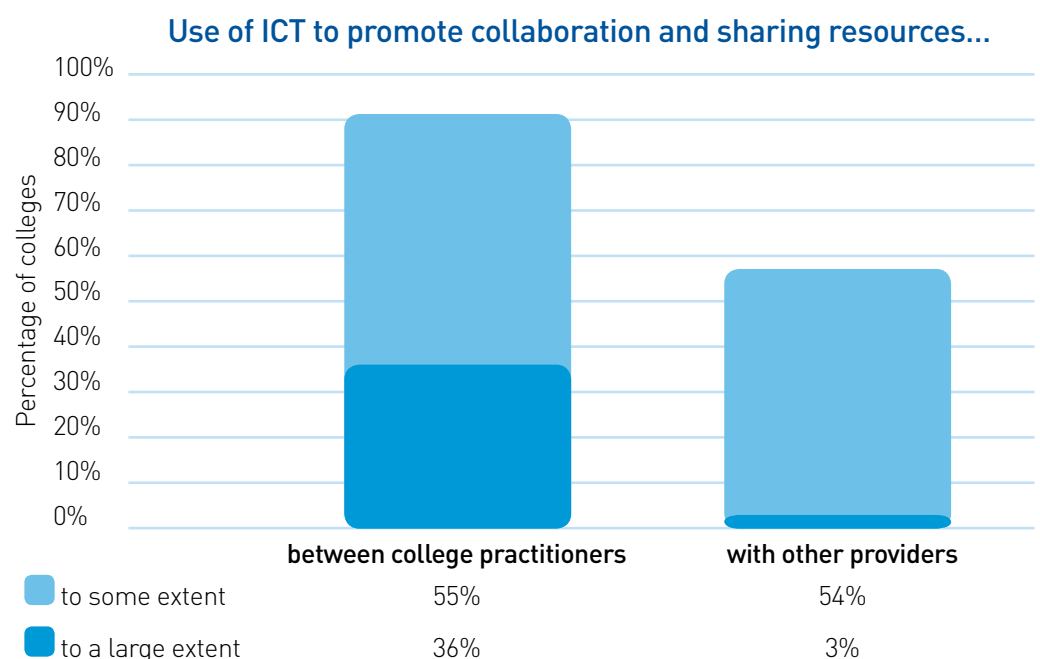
Use of ICT to promote collaboration and sharing resources...

100%
90%
80%
70%
60%
50%
40%
30%
20%
10%
0%

Percentage of colleges

| | between college practitioners | with other providers |
|---|---|---|
| to some extent | 55% | 54% |
| to a large extent | 36% | 3% |